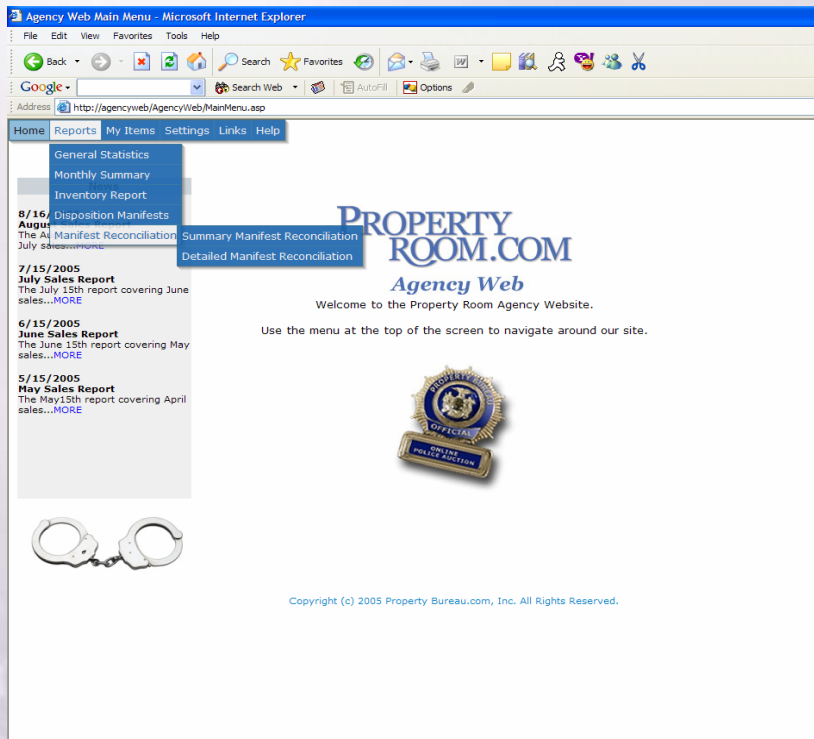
Agency Web Main Menu - Microsoft Internet Explorer

File Edit View Favorites Tools Help

Back Search Favorites

Google Search Web AutoFill Options

Address http://agencyweb/AgencyWeb/MainMenu.asp

Home Reports My Items Settings Links Help

General Statistics
Monthly Summary
Inventory Report
Disposition Manifests
Manifest Reconciliation

Summary Manifest Reconciliation
Detailed Manifest Reconciliation

8/16/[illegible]
Augus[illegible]
The A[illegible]
July sales...MORE

7/15/2005
July Sales Report
The July 15th report covering June sales...MORE

6/15/2005
June Sales Report
The June 15th report covering May sales...MORE

5/15/2005
May Sales Report
The May15th report covering April sales...MORE

PROPERTY ROOM.COM
Agency Web
Welcome to the Property Room Agency Website.

Use the menu at the top of the screen to navigate around our site.

PROPERTY ROOM
OFFICIAL
ONLINE POLICE AUCTION

Copyright (c) 2005 Property Bureau.com, Inc. All Rights Reserved.